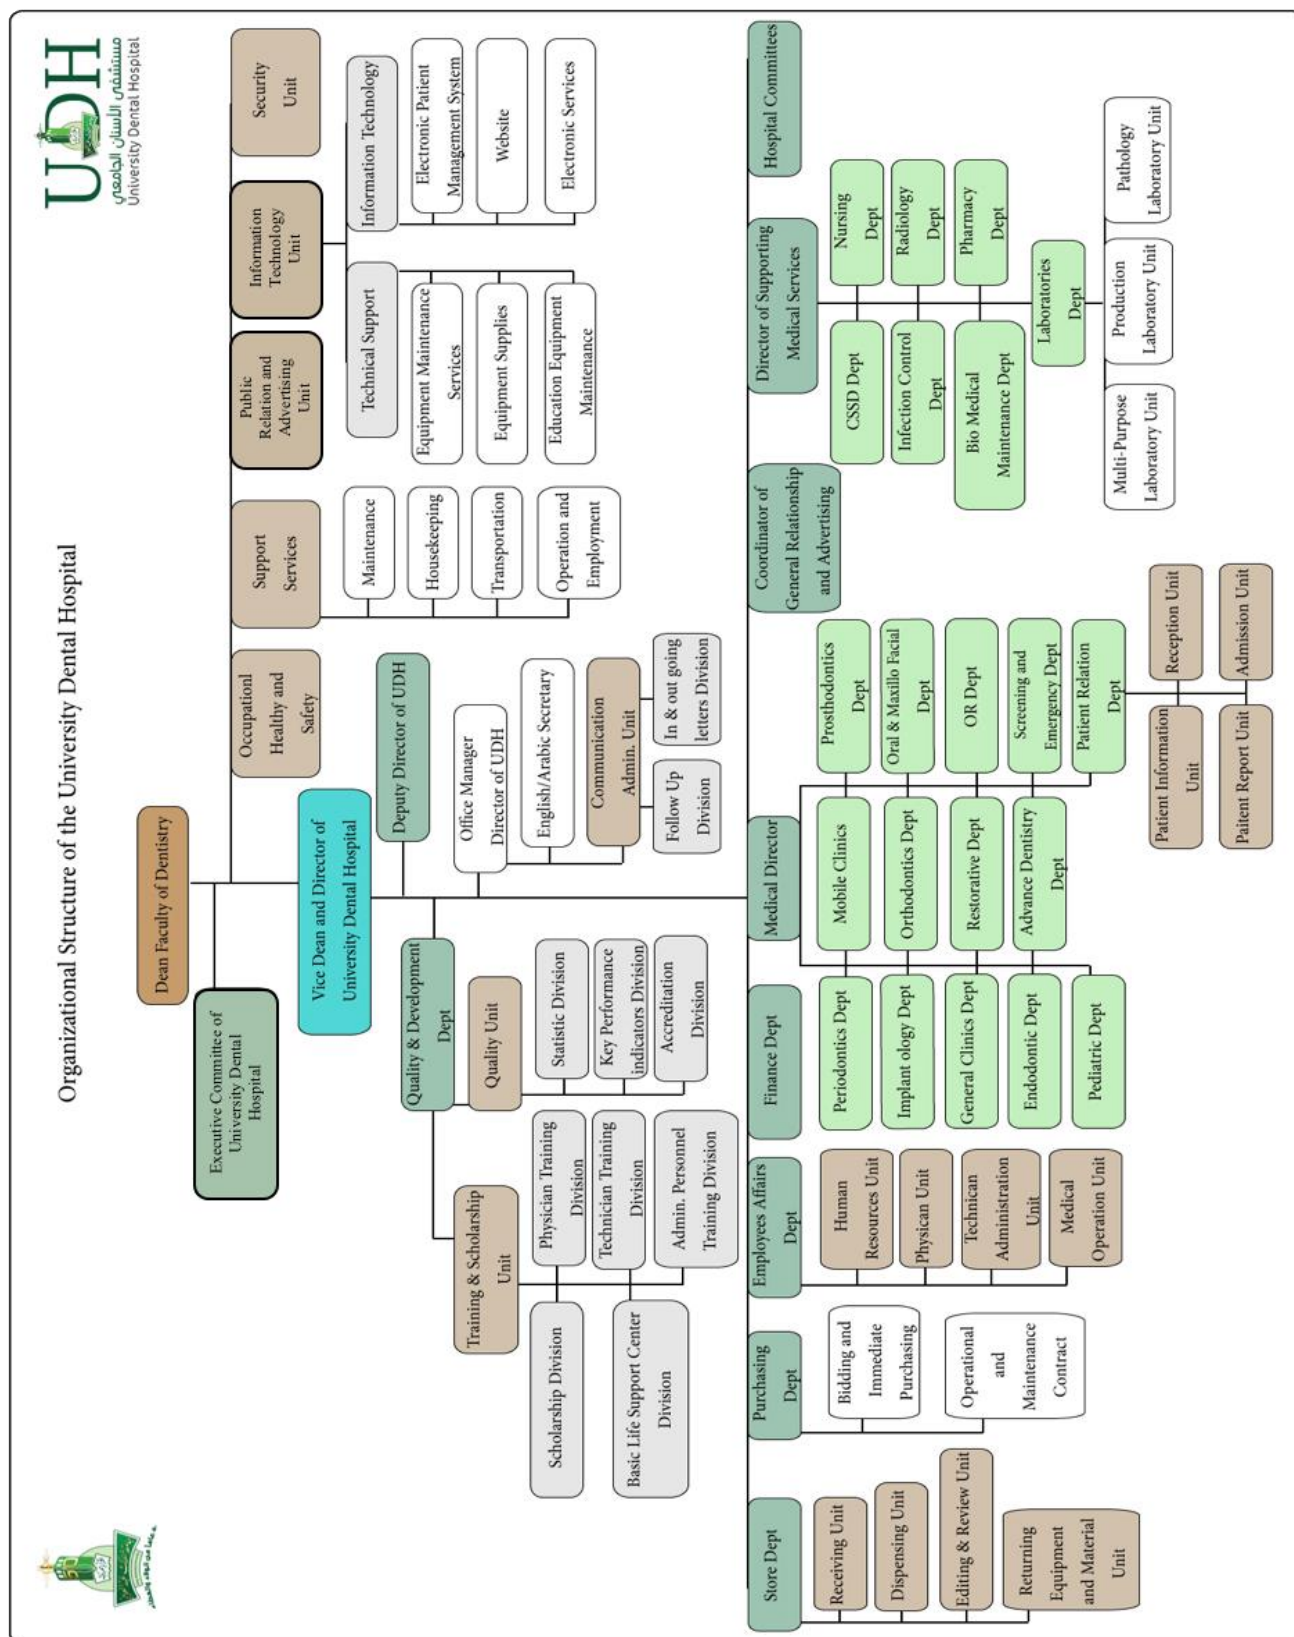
UDH
مستشفى الأسنان الجامعي
University Dental Hospital

Organizational Structure of the University Dental Hospital

Dean Faculty of Dentistry

Executive Committee of University Dental Hospital

Vice Dean and Director of University Dental Hospital

Occupationl Healthy and Safety

Support Services

Maintenance

Housekeeping

Transportation

Operation and Employment

Public Relation and Advertising Unit

Information Technology Unit

Information Technology

Electronic Patient Management System

Website

Electronic Services

Technical Support

Equipment Maintenance Services

Equipment Supplies

Education Equipment Maintenance

Security Unit

Deputy Director of UDH

Office Manager Director of UDH

English/Arabic Secretary

Communication Admin. Unit

In & out going letters Division

Follow Up Division

Quality & Development Dept

Quality Unit

Statistic Division

Key Performance indicators Division

Accreditation Division

Training & Scholarship Unit

Physician Training Division

Technician Training Division

Admin. Personnel Training Division

Scholarship Division

Basic Life Support Center Division

Hospital Committees

Director of Supporting Medical Services

Nursing Dept

Radiology Dept

Pharmacy Dept

CSSD Dept

Infection Control Dept

Bio Medical Maintenance Dept

Laboratories Dept

Pathology Laboratory Unit

Production Laboratory Unit

Multi-Purpose Laboratory Unit

Coordinator of General Relationship and Advertising

Medical Director

Prosthodontics Dept

Oral & Maxillo Facial Dept

OR Dept

Screening and Emergency Dept

Patient Relation Dept

Reception Unit

Admission Unit

Patient Information Unit

Paitent Report Unit

Mobile Clinics

Orthodontics Dept

Restorative Dept

Advance Dentistry Dept

Periodontics Dept

Implant ology Dept

General Clinics Dept

Endodontic Dept

Pediatric Dept

Finance Dept

Employees Affairs Dept

Human Resources Unit

Physican Unit

Technican Administration Unit

Medical Operation Unit

Purchasing Dept

Bidding and Immediate Purchasing

Operational and Maintenance Contract

Store Dept

Receiving Unit

Dispensing Unit

Editing & Review Unit

Returning Equipment and Material Unit